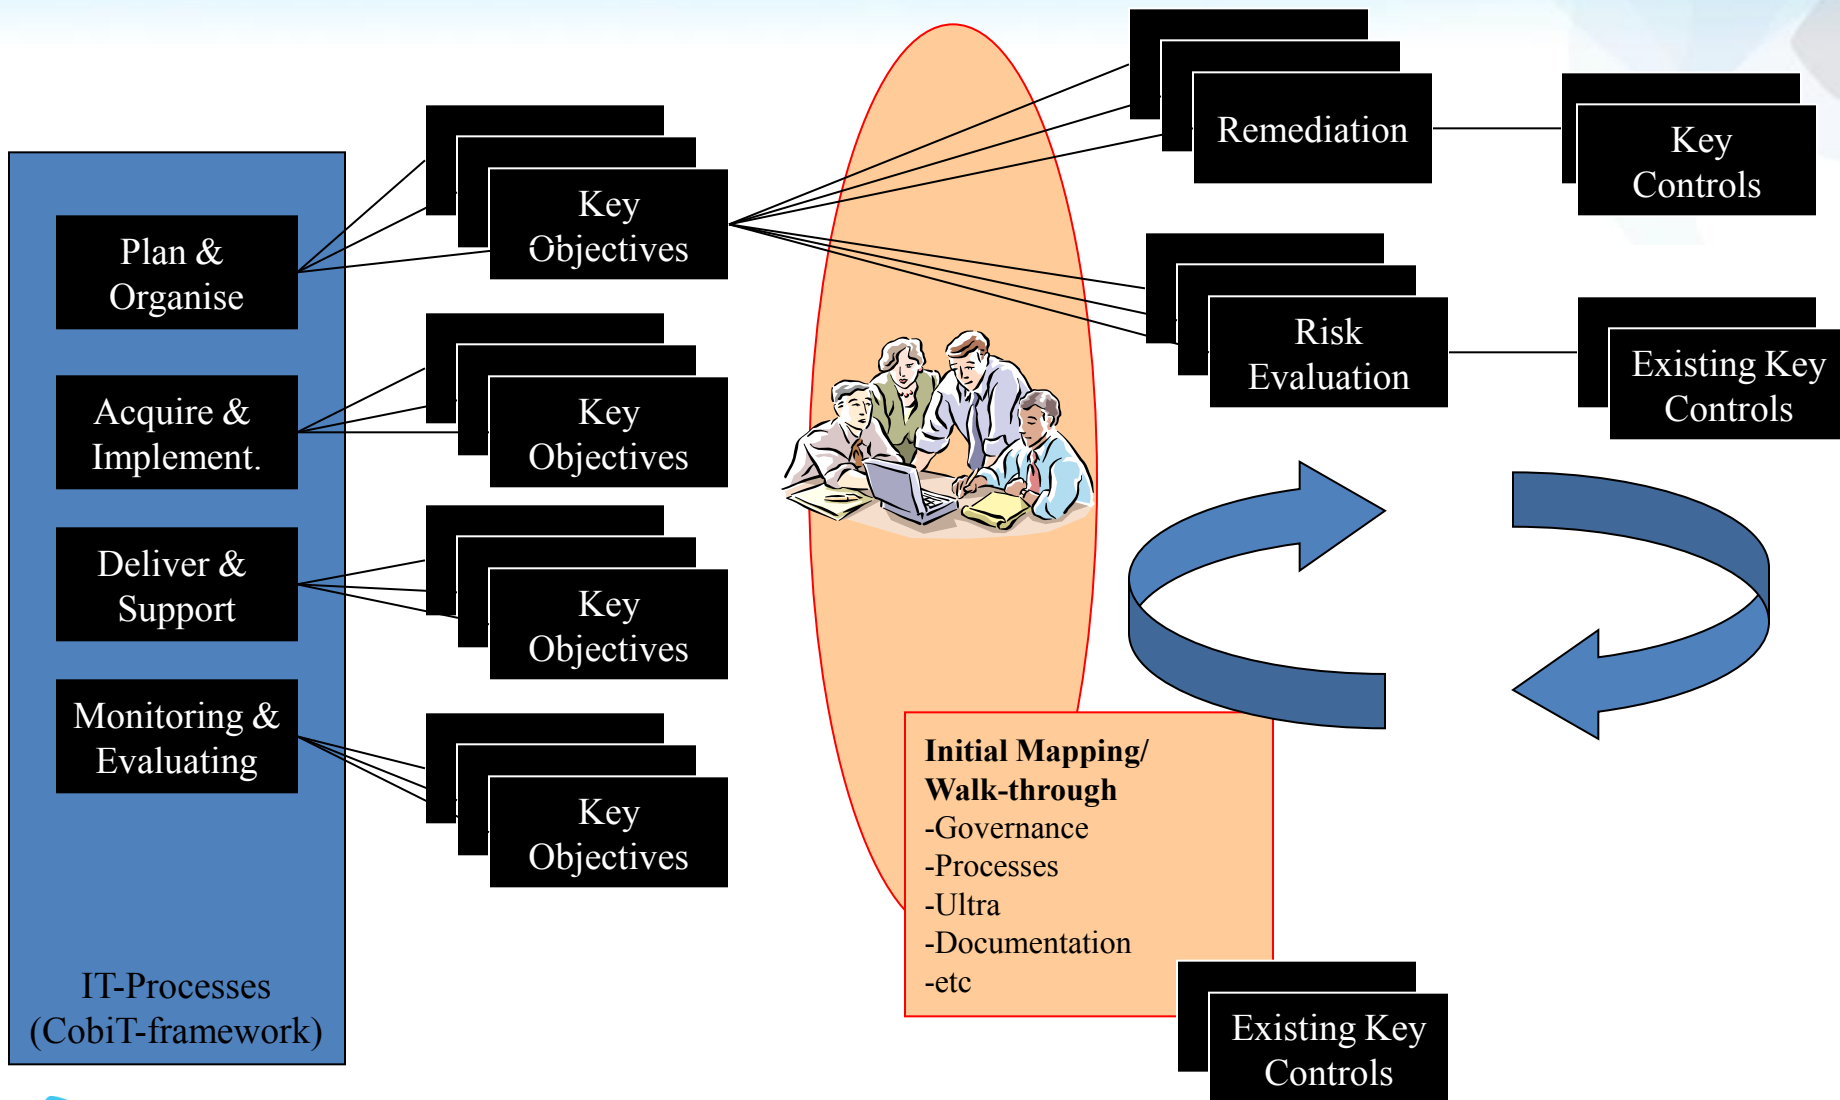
Plan & Organise

Acquire & Implement.

Deliver & Support

Monitoring & Evaluating

IT-Processes (CobiT-framework)

Key Objectives

Key Objectives

Key Objectives

Key Objectives

Remediation

Key Controls

Risk Evaluation

Existing Key Controls

Initial Mapping/ Walk-through
-Governance
-Processes
-Ultra
-Documentation
-etc

Existing Key Controls